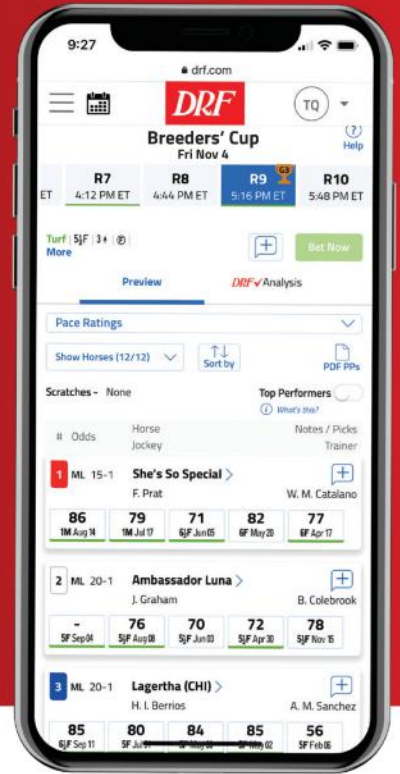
9:27
drf.com
DRF
TQ
Breeders' Cup
Fri Nov 4
Help

ET
R7
4:12 PM ET
R8
4:44 PM ET
R9
5:16 PM ET
R10
5:48 PM ET

Turf | 5½F | 3+ | Ⓡ
More
Bet Now

Preview
DRF Analysis

Pace Ratings

Show Horses (12/12)
Sort by
PDF PPs

Scratches - None
Top Performers
What's this?

# Odds
Horse
Jockey
Notes / Picks
Trainer

1 ML 15-1 She's So Special
F. Prat
W. M. Catalano

| 86 | 79 | 71 | 82 | 77 |
|---|---|---|---|---|
| 1M Aug 14 | 1M Jul 17 | 5½F Jun 05 | 6F May 20 | 6F Apr 17 |

2 ML 20-1 Ambassador Luna
J. Graham
B. Colebrook

| - | 76 | 70 | 72 | 78 |
|---|---|---|---|---|
| 5F Sep 04 | 5½F Aug 08 | 5½F Jun 03 | 5½F Apr 30 | 5½F Nov 15 |

3 ML 20-1 Lagertha (CHI)
H. I. Berrios
A. M. Sanchez

| 85 | 80 | 84 | 85 | 56 |
|---|---|---|---|---|
| 6½F Sep 11 | 5F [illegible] | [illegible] | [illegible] | 5F Feb 06 |